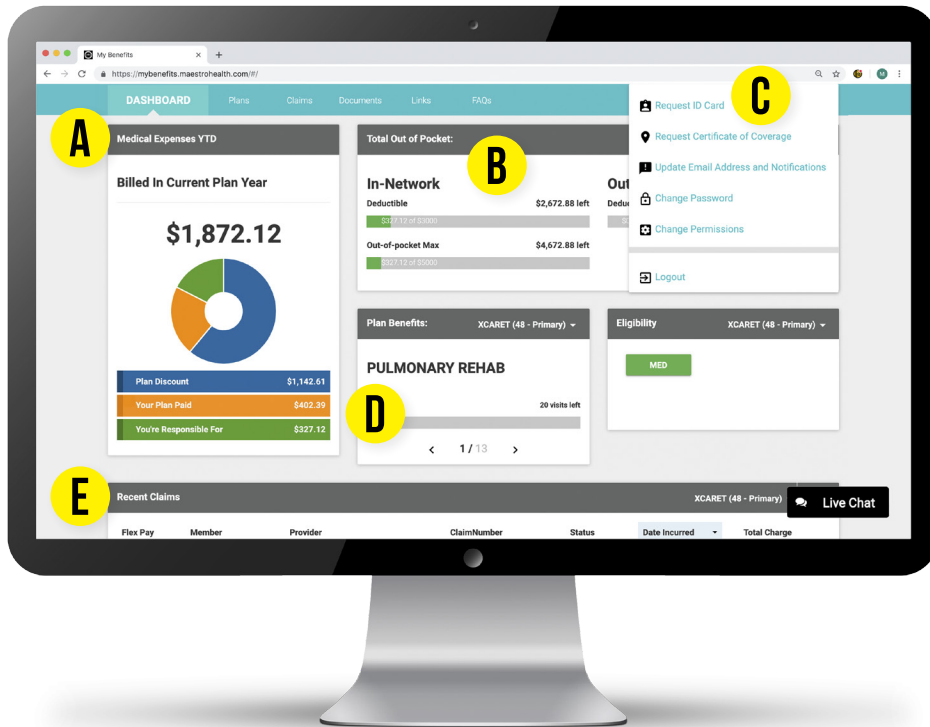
My Benefits

https://mybenefits.maestrohealth.com/#/

DASHBOARD Plans Claims Documents Links FAQs

A

Medical Expenses YTD

Billed In Current Plan Year

$1,872.12

Plan Discount $1,142.61

Your Plan Paid $402.39

You're Responsible For $327.12

Total Out of Pocket:

B

In-Network

Deductible $2,672.88 left

$327.12 of $3000

Out-of-pocket Max $4,672.88 left

$327.12 of $5000

Out

Deduc

C

Request ID Card

Request Certificate of Coverage

Update Email Address and Notifications

Change Password

Change Permissions

Logout

Plan Benefits: XCARET (48 - Primary)

PULMONARY REHAB

D

20 visits left

1 / 13

Eligibility XCARET (48 - Primary)

MED

E

Recent Claims

XCARET (48 - Primary)

Live Chat

Flex Pay Member Provider ClaimNumber Status Date Incurred Total Charge